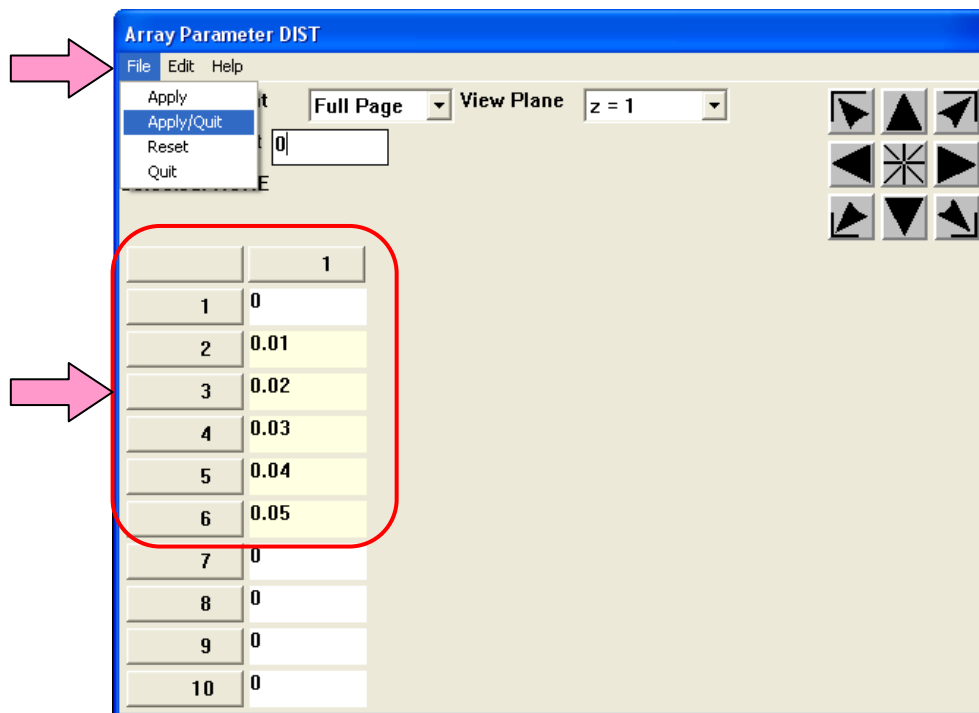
Array Parameter DIST

File Edit Help

Apply
Apply/Quit
Reset
Quit

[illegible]t Full Page View Plane z = 1

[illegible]t 0

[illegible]E

|  | 1 |
|---|---|
| 1 | 0 |
| 2 | 0.01 |
| 3 | 0.02 |
| 4 | 0.03 |
| 5 | 0.04 |
| 6 | 0.05 |
| 7 | 0 |
| 8 | 0 |
| 9 | 0 |
| 10 | 0 |